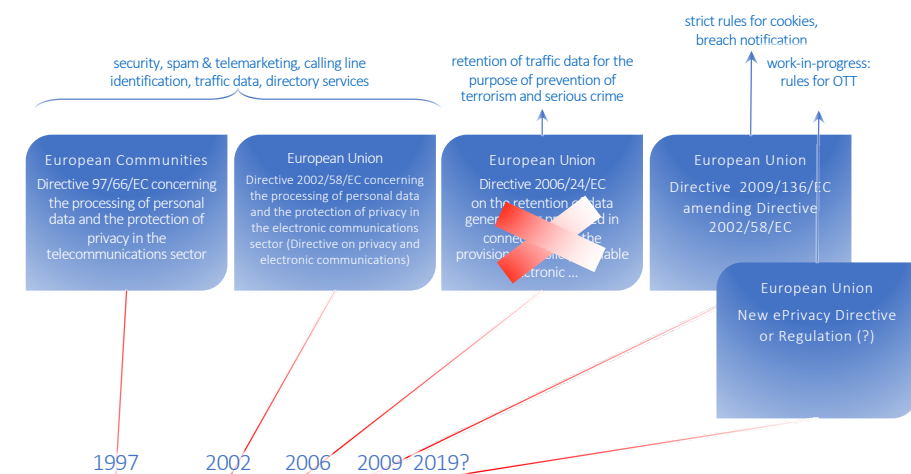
security, spam & telemarketing, calling line identification, traffic data, directory services

retention of traffic data for the purpose of prevention of terrorism and serious crime

strict rules for cookies, breach notification

work-in-progress: rules for OTT

European Communities
Directive 97/66/EC concerning the processing of personal data and the protection of privacy in the telecommunications sector

European Union
Directive 2002/58/EC concerning the processing of personal data and the protection of privacy in the electronic communications sector (Directive on privacy and electronic communications)

European Union
Directive 2006/24/EC on the retention of data gene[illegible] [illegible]ed in conne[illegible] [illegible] the provision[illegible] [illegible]able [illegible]lectronic ...

European Union
Directive 2009/136/EC amending Directive 2002/58/EC

European Union
New ePrivacy Directive or Regulation (?)

1997 2002 2006 2009 2019?